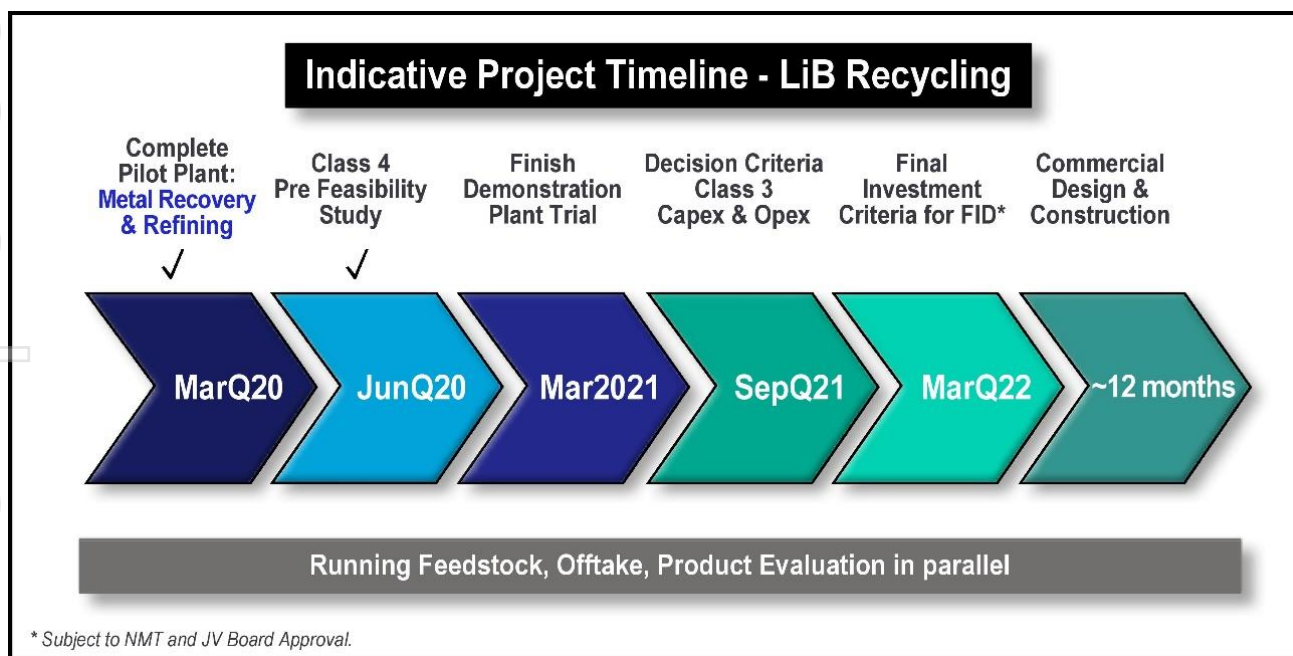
Indicative Project Timeline - LiB Recycling

Complete Pilot Plant: Metal Recovery & Refining
✓

Class 4 Pre Feasibility Study
✓

Finish Demonstration Plant Trial

Decision Criteria Class 3 Capex & Opex

Final Investment Criteria for FID*

Commercial Design & Construction

MarQ20

JunQ20

Mar2021

SepQ21

MarQ22

~12 months

Running Feedstock, Offtake, Product Evaluation in parallel

* Subject to NMT and JV Board Approval.